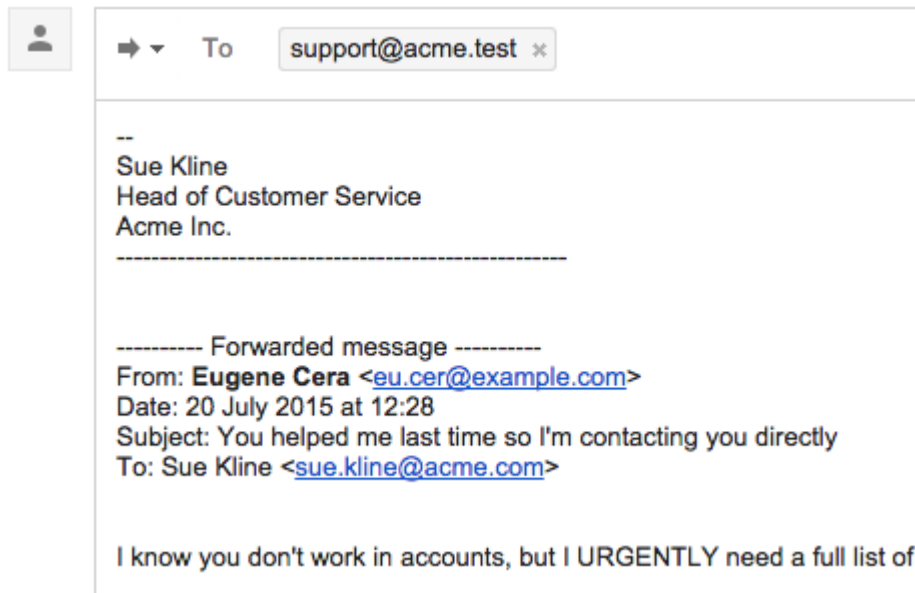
To support@acme.test ×

--
Sue Kline
Head of Customer Service
Acme Inc.
------------------------------------------------------

---------- Forwarded message ----------
From: **Eugene Cera** <eu.cer@example.com>
Date: 20 July 2015 at 12:28
Subject: You helped me last time so I'm contacting you directly
To: Sue Kline <sue.kline@acme.com>

I know you don't work in accounts, but I URGENTLY need a full list of